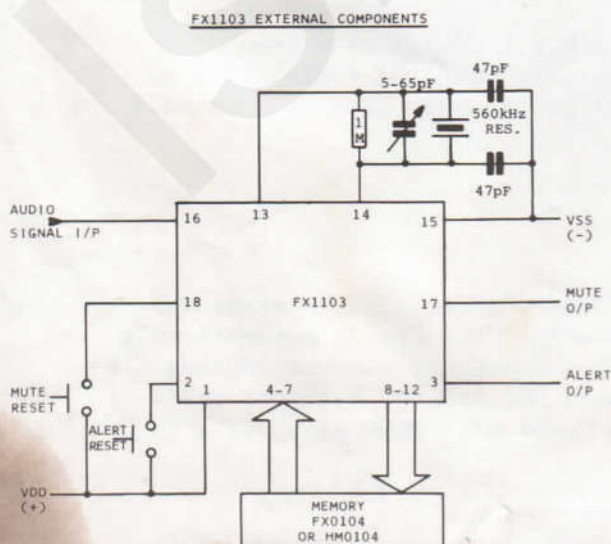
FX1103 EXTERNAL COMPONENTS

5-65pF

47pF

560kHz RES.

1 M

47pF

AUDIO SIGNAL I/P

16

13

14

15

VSS (-)

18

FX1103

17

MUTE O/P

MUTE RESET

2

1

4-7

8-12

3

ALERT O/P

ALERT RESET

VDD (+)

MEMORY FX0104 OR HM0104